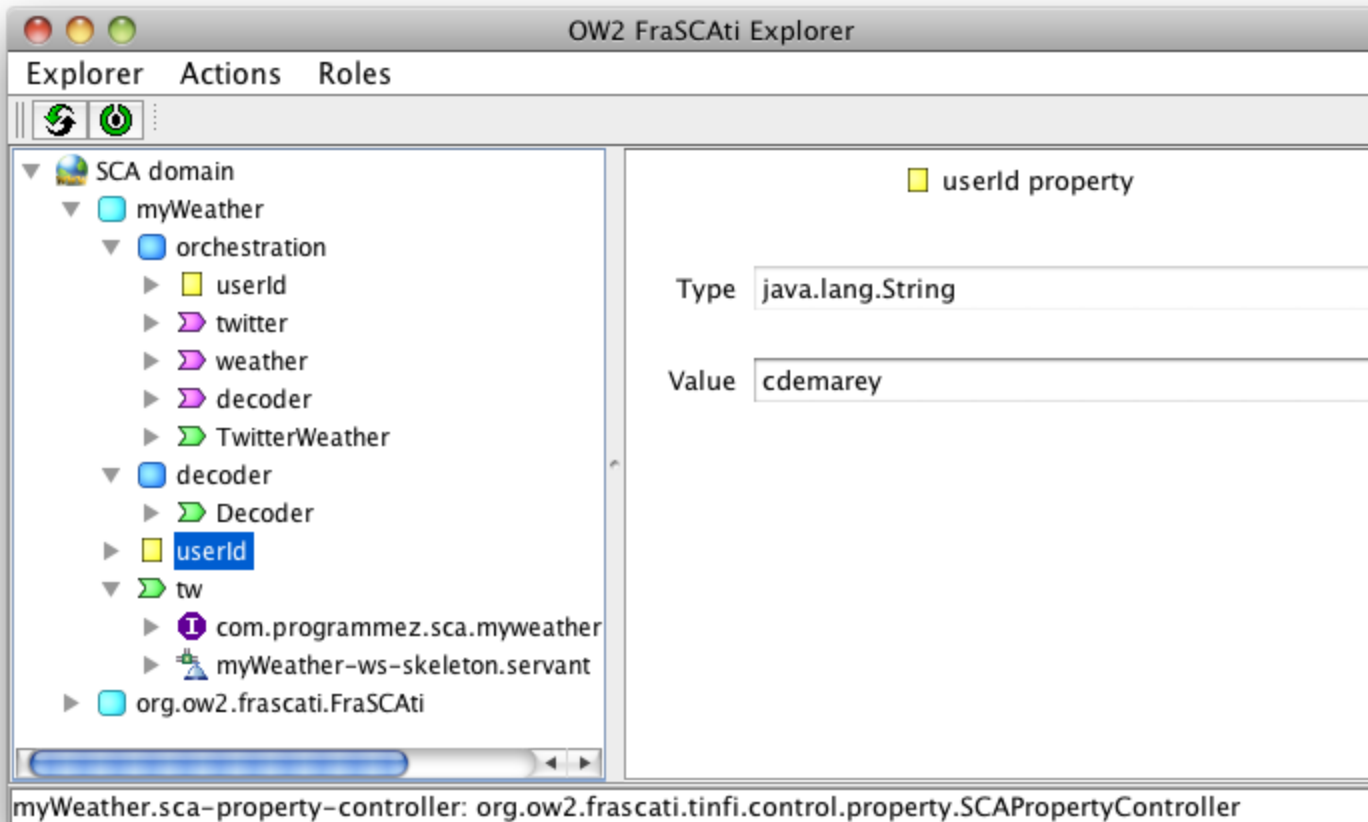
OW2 FraSCAti Explorer

Explorer Actions Roles

SCA domain
myWeather
orchestration
userId
twitter
weather
decoder
TwitterWeather
decoder
Decoder
userId
tw
com.programmez.sca.myweather
myWeather-ws-skeleton.servant
org.ow2.frascati.FraSCAti

userId property

Type java.lang.String

Value cdemarey

myWeather.sca-property-controller: org.ow2.frascati.tinfi.control.property.SCAPropertyController